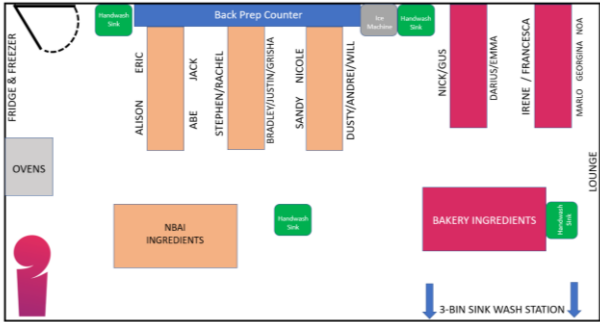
FRIDGE & FREEZER

Handwash Sink

Back Prep Counter

Ice Machine

Handwash Sink

ERIC
ALISON

JACK
ABE

STEPHEN/RACHEL

BRADLEY/JUSTIN/GRISHA

NICOLE
SANDY

DUSTY/ANDREI/WILL

NICK/GUS

DARIUS/EMMA

IRENE / FRANCESCA

NOA
GEORGINA
MARLO

OVENS

LOUNGE

NBAI INGREDIENTS

Handwash Sink

BAKERY INGREDIENTS

Handwash Sink

3-BIN SINK WASH STATION